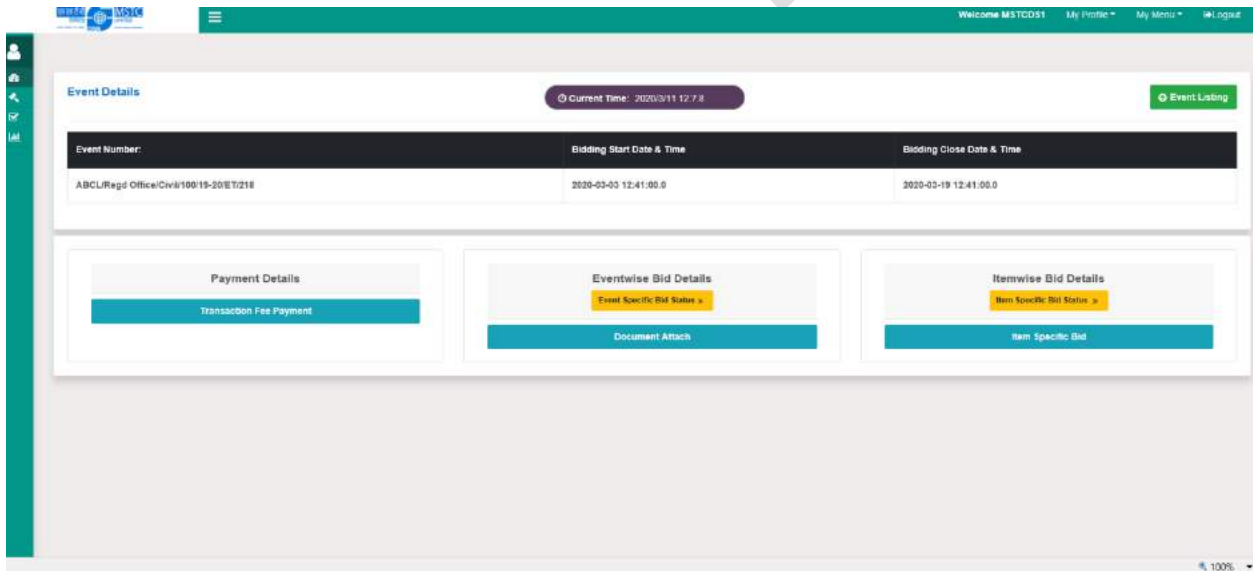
MSTC

Welcome MSTCDS1 My Profile ▾ My Menu ▾ Logout

Event Details

Current Time: 2020/3/11 12:7:8

Event Listing

| Event Number: | Bidding Start Date & Time | Bidding Close Date & Time |
|---|---|---|
| ABCL/Regd Office/Civil/100/19-20/ET/218 | 2020-03-03 12:41:00.0 | 2020-03-19 12:41:00.0 |

Payment Details

Transaction Fee Payment

Eventwise Bid Details

Event Specific Bid Status »

Document Attach

Itemwise Bid Details

Item Specific Bid Status »

Item Specific Bid

100%